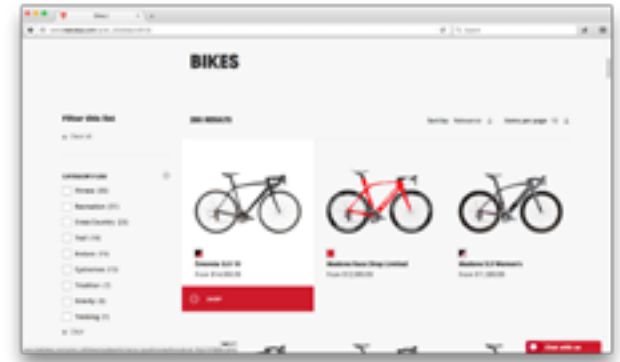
BIKES

Filter this list

Clear all

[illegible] RESULTS

Sort by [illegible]

Items per page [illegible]

Fitness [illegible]

Recreation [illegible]

Cross Country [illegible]

Trail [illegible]

Enduro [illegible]

Cyclocross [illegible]

Triathlon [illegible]

Gravity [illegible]

Trekking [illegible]

Émonda SLR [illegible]

From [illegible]

Madone Race Shop Limited

From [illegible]

Madone 9.9 Women's

From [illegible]

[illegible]

Chat with us